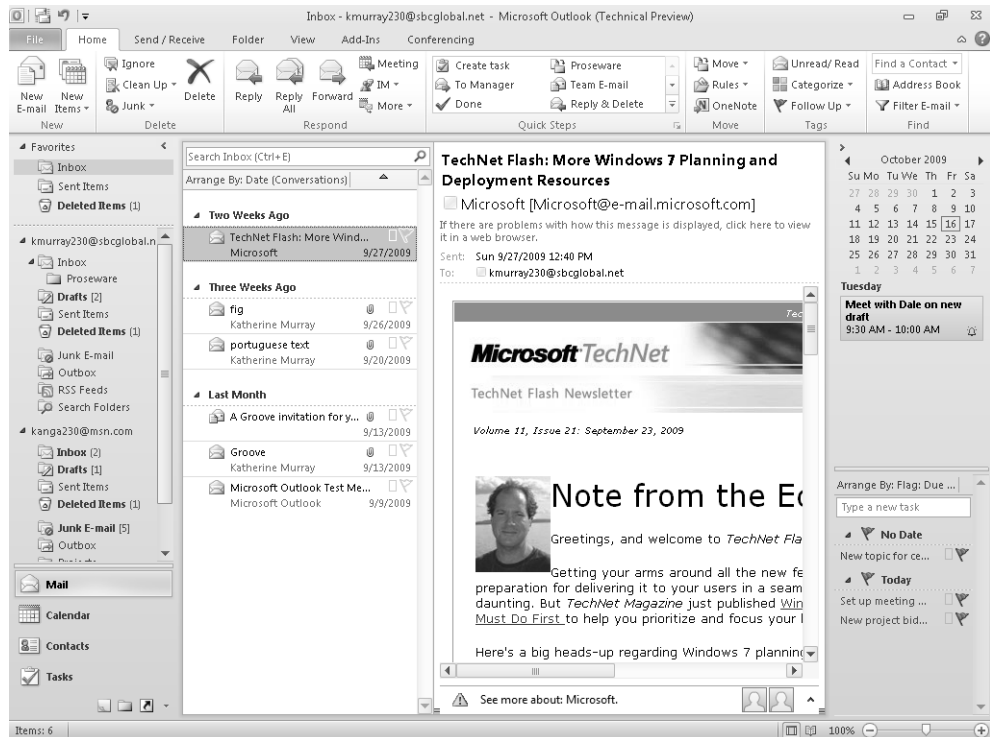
Inbox - kmurray230@sbcglobal.net - Microsoft Outlook (Technical Preview)

File Home Send / Receive Folder View Add-Ins Conferencing

New E-mail New Items Ignore Clean Up Junk Delete Reply Reply All Forward Meeting IM More Create task To Manager Done Proseware Team E-mail Reply & Delete Move Rules OneNote Unread/ Read Categorize Follow Up Find a Contact Address Book Filter E-mail

New Delete Respond Quick Steps Move Tags Find

Favorites
Inbox
Sent Items
Deleted Items (1)

kmurray230@sbcglobal.n
Inbox
Proseware
Drafts [2]
Sent Items
Deleted Items (1)
Junk E-mail
Outbox
RSS Feeds
Search Folders

kanga230@msn.com
Inbox (2)
Drafts [1]
Sent Items
Deleted Items (1)
Junk E-mail [5]
Outbox

Mail
Calendar
Contacts
Tasks

Search Inbox (Ctrl+E)
Arrange By: Date (Conversations)

Two Weeks Ago
TechNet Flash: More Wind... Microsoft 9/27/2009

Three Weeks Ago
fig Katherine Murray 9/26/2009
portuguese text Katherine Murray 9/20/2009

Last Month
A Groove invitation for y... 9/13/2009
Groove Katherine Murray 9/13/2009
Microsoft Outlook Test Me... Microsoft Outlook 9/9/2009

TechNet Flash: More Windows 7 Planning and Deployment Resources
Microsoft [Microsoft@e-mail.microsoft.com]
If there are problems with how this message is displayed, click here to view it in a web browser.
Sent: Sun 9/27/2009 12:40 PM
To: kmurray230@sbcglobal.net

Microsoft TechNet
TechNet Flash Newsletter
Volume 11, Issue 21: September 23, 2009

Note from the Ed
Greetings, and welcome to TechNet Fla
Getting your arms around all the new fe preparation for delivering it to your users in a seam daunting. But TechNet Magazine just published Win Must Do First to help you prioritize and focus your
Here's a big heads-up regarding Windows 7 plannin

See more about: Microsoft.

October 2009
Su Mo Tu We Th Fr Sa
27 28 29 30 1 2 3
4 5 6 7 8 9 10
11 12 13 14 15 16 17
18 19 20 21 22 23 24
25 26 27 28 29 30 31
1 2 3 4 5 6 7
Tuesday
Meet with Dale on new draft
9:30 AM - 10:00 AM

Arrange By: Flag: Due ...
Type a new task
No Date
New topic for ce...
Today
Set up meeting ...
New project bid...

Items: 6 100%